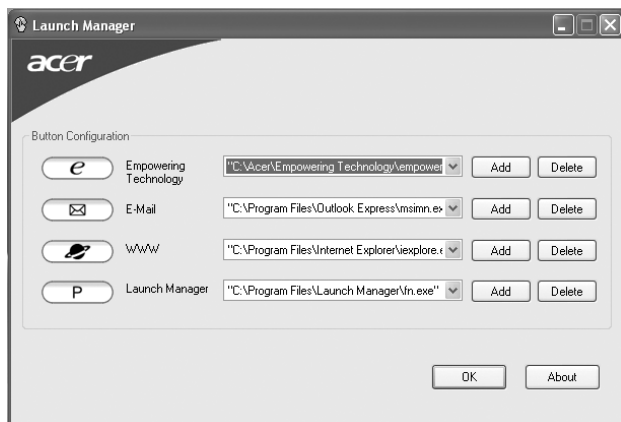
Launch Manager

acer

Button Configuration

e Empowering Technology "C:\Acer\Empowering Technology\empower Add Delete

E-Mail "C:\Program Files\Outlook Express\msimn.ex Add Delete

WWW "C:\Program Files\Internet Explorer\iexplore.e Add Delete

P Launch Manager "C:\Program Files\Launch Manager\fn.exe" Add Delete

OK About